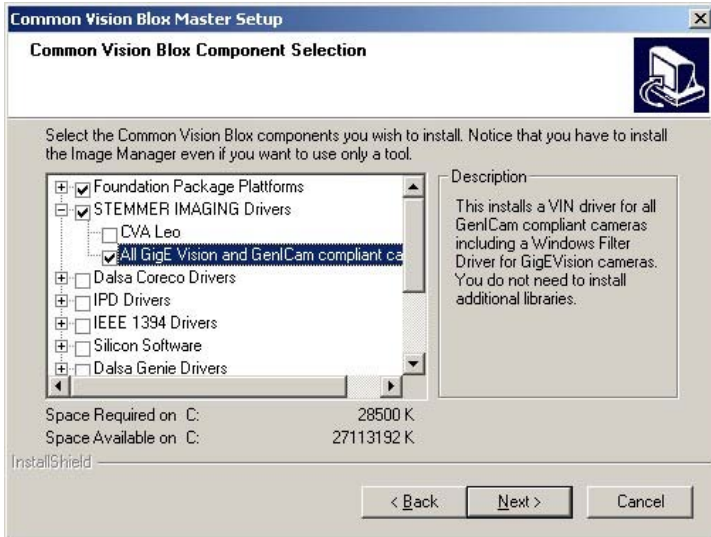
Common Vision Blox Master Setup

Common Vision Blox Component Selection

Select the Common Vision Blox components you wish to install. Notice that you have to install the Image Manager even if you want to use only a tool.

Foundation Package Plattforms
STEMMER IMAGING Drivers
CVA Leo
All GigE Vision and GenICam compliant ca
Dalsa Coreco Drivers
IPD Drivers
IEEE 1394 Drivers
Silicon Software
Dalsa Genie Drivers

Description

This installs a VIN driver for all GenICam compliant cameras including a Windows Filter Driver for GigEVision cameras. You do not need to install additional libraries.

Space Required on C: 28500 K
Space Available on C: 27113192 K

InstallShield

< Back
Next >
Cancel